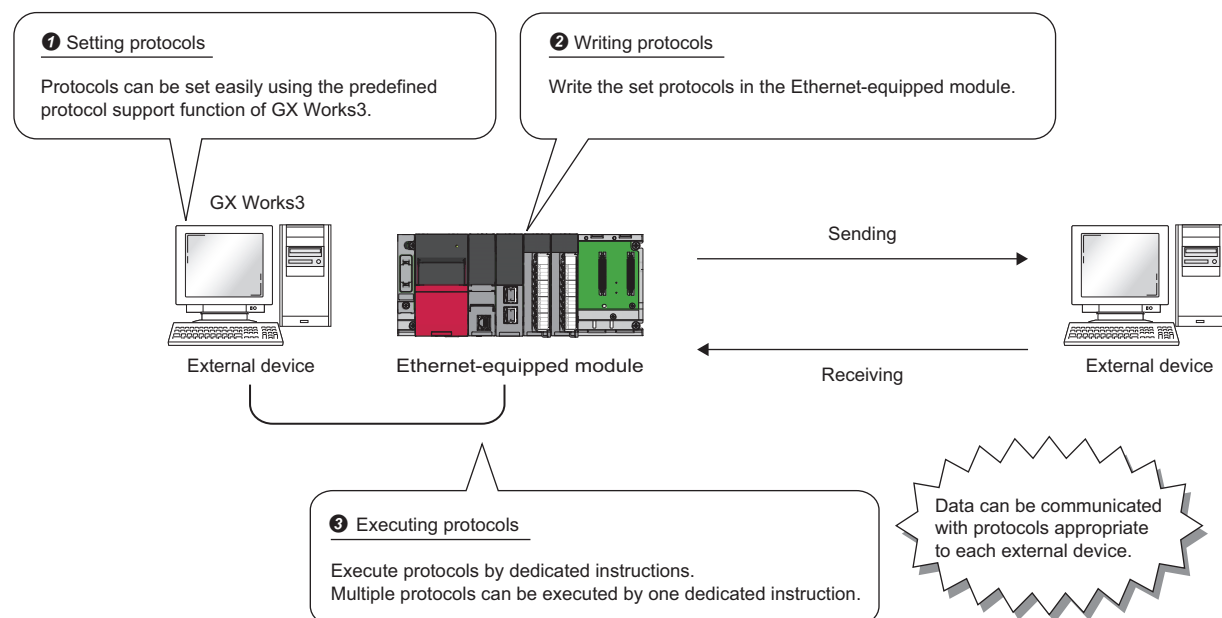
❶ Setting protocols

Protocols can be set easily using the predefined protocol support function of GX Works3.

❷ Writing protocols

Write the set protocols in the Ethernet-equipped module.

GX Works3

Sending

External device

Ethernet-equipped module

Receiving

External device

❸ Executing protocols

Execute protocols by dedicated instructions.
Multiple protocols can be executed by one dedicated instruction.

Data can be communicated with protocols appropriate to each external device.